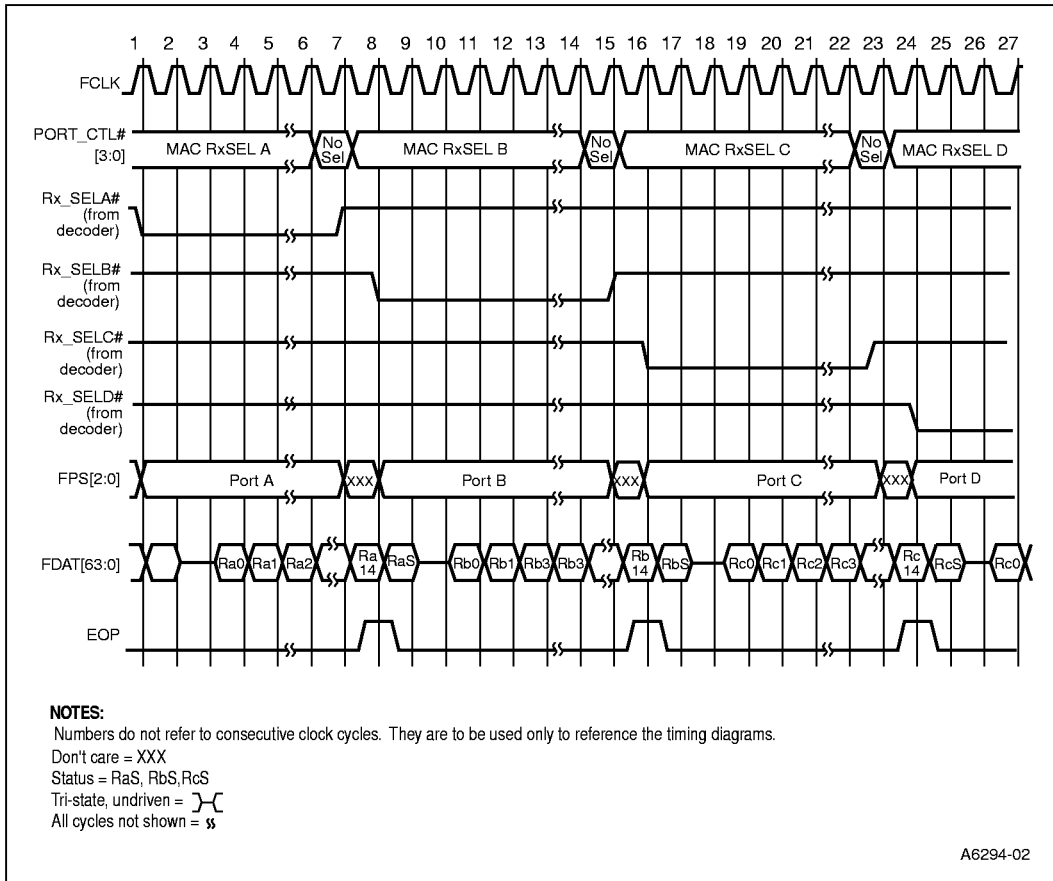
1 2 3 4 5 6 7 8 9 10 11 12 13 14 15 16 17 18 19 20 21 22 23 24 25 26 27

FCLK

PORT_CTL# [3:0]

MAC RxSEL A

No Sel

MAC RxSEL B

No Sel

MAC RxSEL C

No Sel

MAC RxSEL D

Rx_SELA# (from decoder)

Rx_SELB# (from decoder)

Rx_SELC# (from decoder)

Rx_SELD# (from decoder)

FPS[2:0]

Port A

XXX

Port B

XXX

Port C

XXX

Port D

FDAT[63:0]

Ra0 Ra1 Ra2 Ra 14 RaS Rb0 Rb1 Rb3 Rb3 Rb 14 RbS Rc0 Rc1 Rc2 Rc3 Rc 14 RcS Rc0

EOP

NOTES:
Numbers do not refer to consecutive clock cycles. They are to be used only to reference the timing diagrams.
Don't care = XXX
Status = RaS, RbS,RcS
Tri-state, undriven =
All cycles not shown =

A6294-02